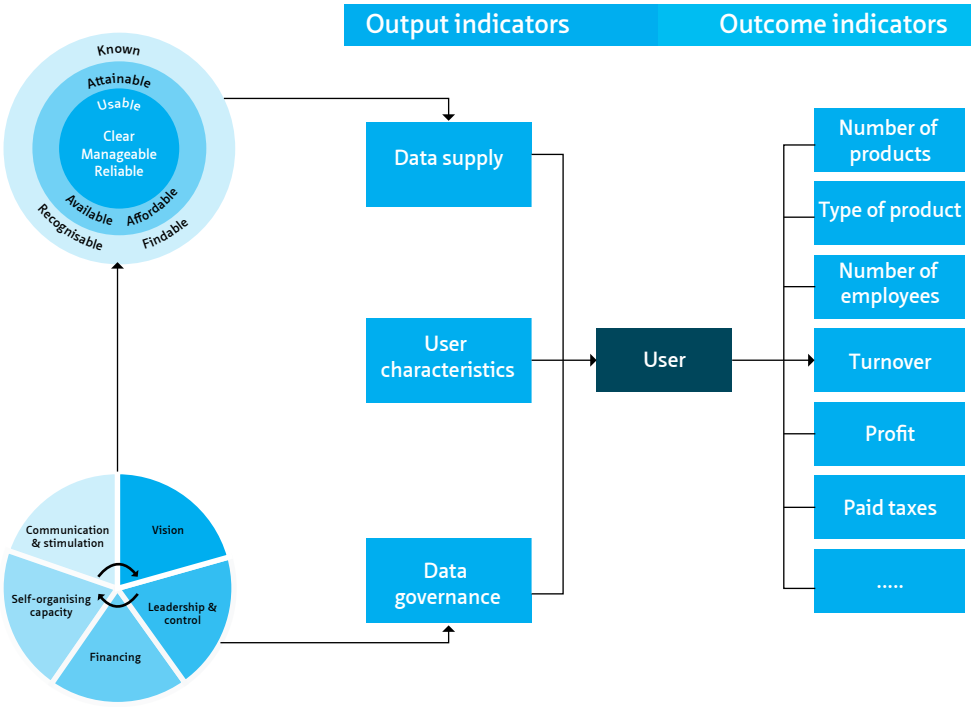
Output indicators

Outcome indicators

Known

Attainable

Usable

Clear
Manageable
Reliable

Available

Affordable

Recognisable

Findable

Data supply

User characteristics

Data governance

User

Number of products

Type of product

Number of employees

Turnover

Profit

Paid taxes

.....

Communication & stimulation

Vision

Self-organising capacity

Leadership & control

Financing